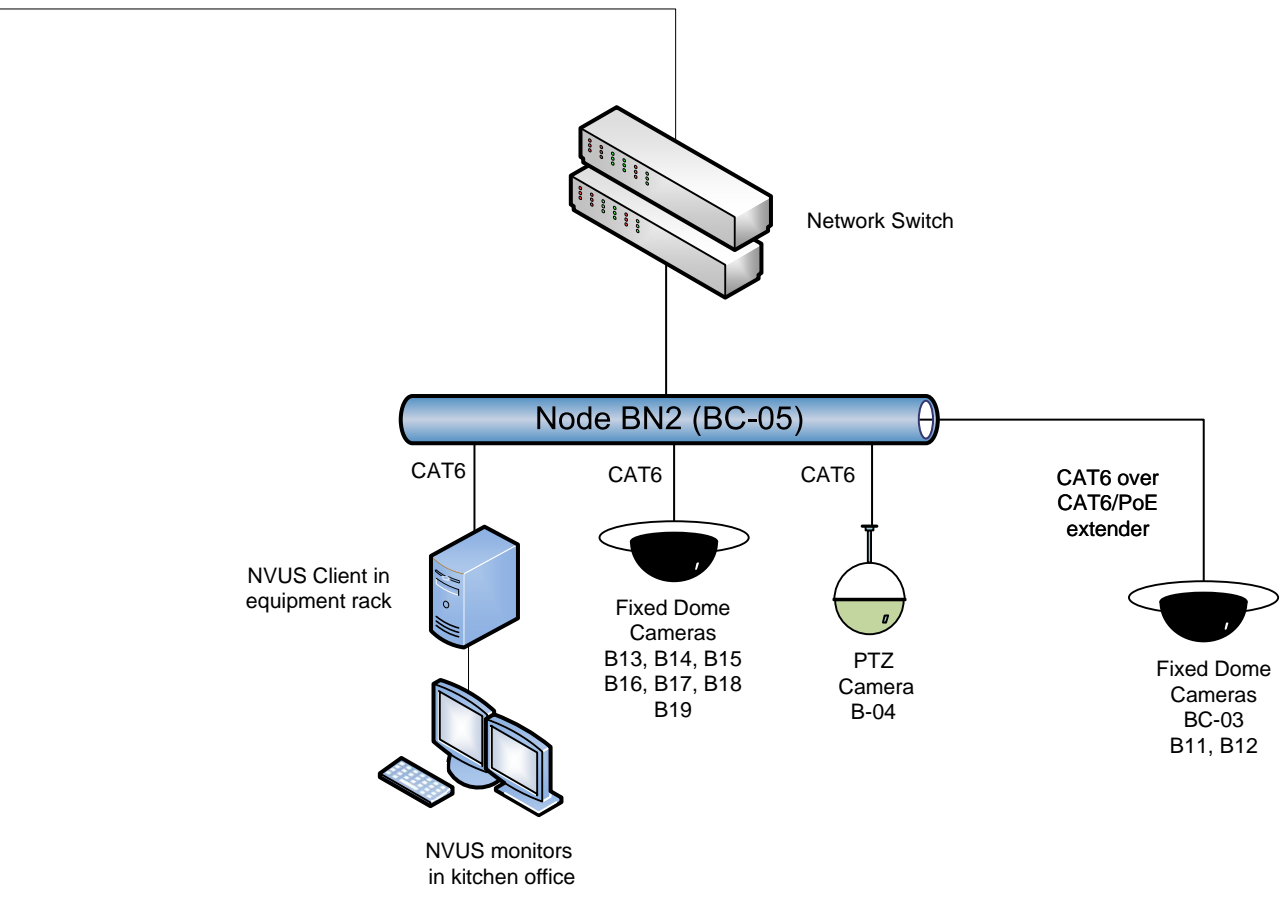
Network Switch

Node BN2 (BC-05)

CAT6

CAT6

CAT6

CAT6 over CAT6/PoE extender

NVUS Client in equipment rack

Fixed Dome Cameras
B13, B14, B15
B16, B17, B18
B19

PTZ Camera
B-04

Fixed Dome Cameras
BC-03
B11, B12

NVUS monitors in kitchen office